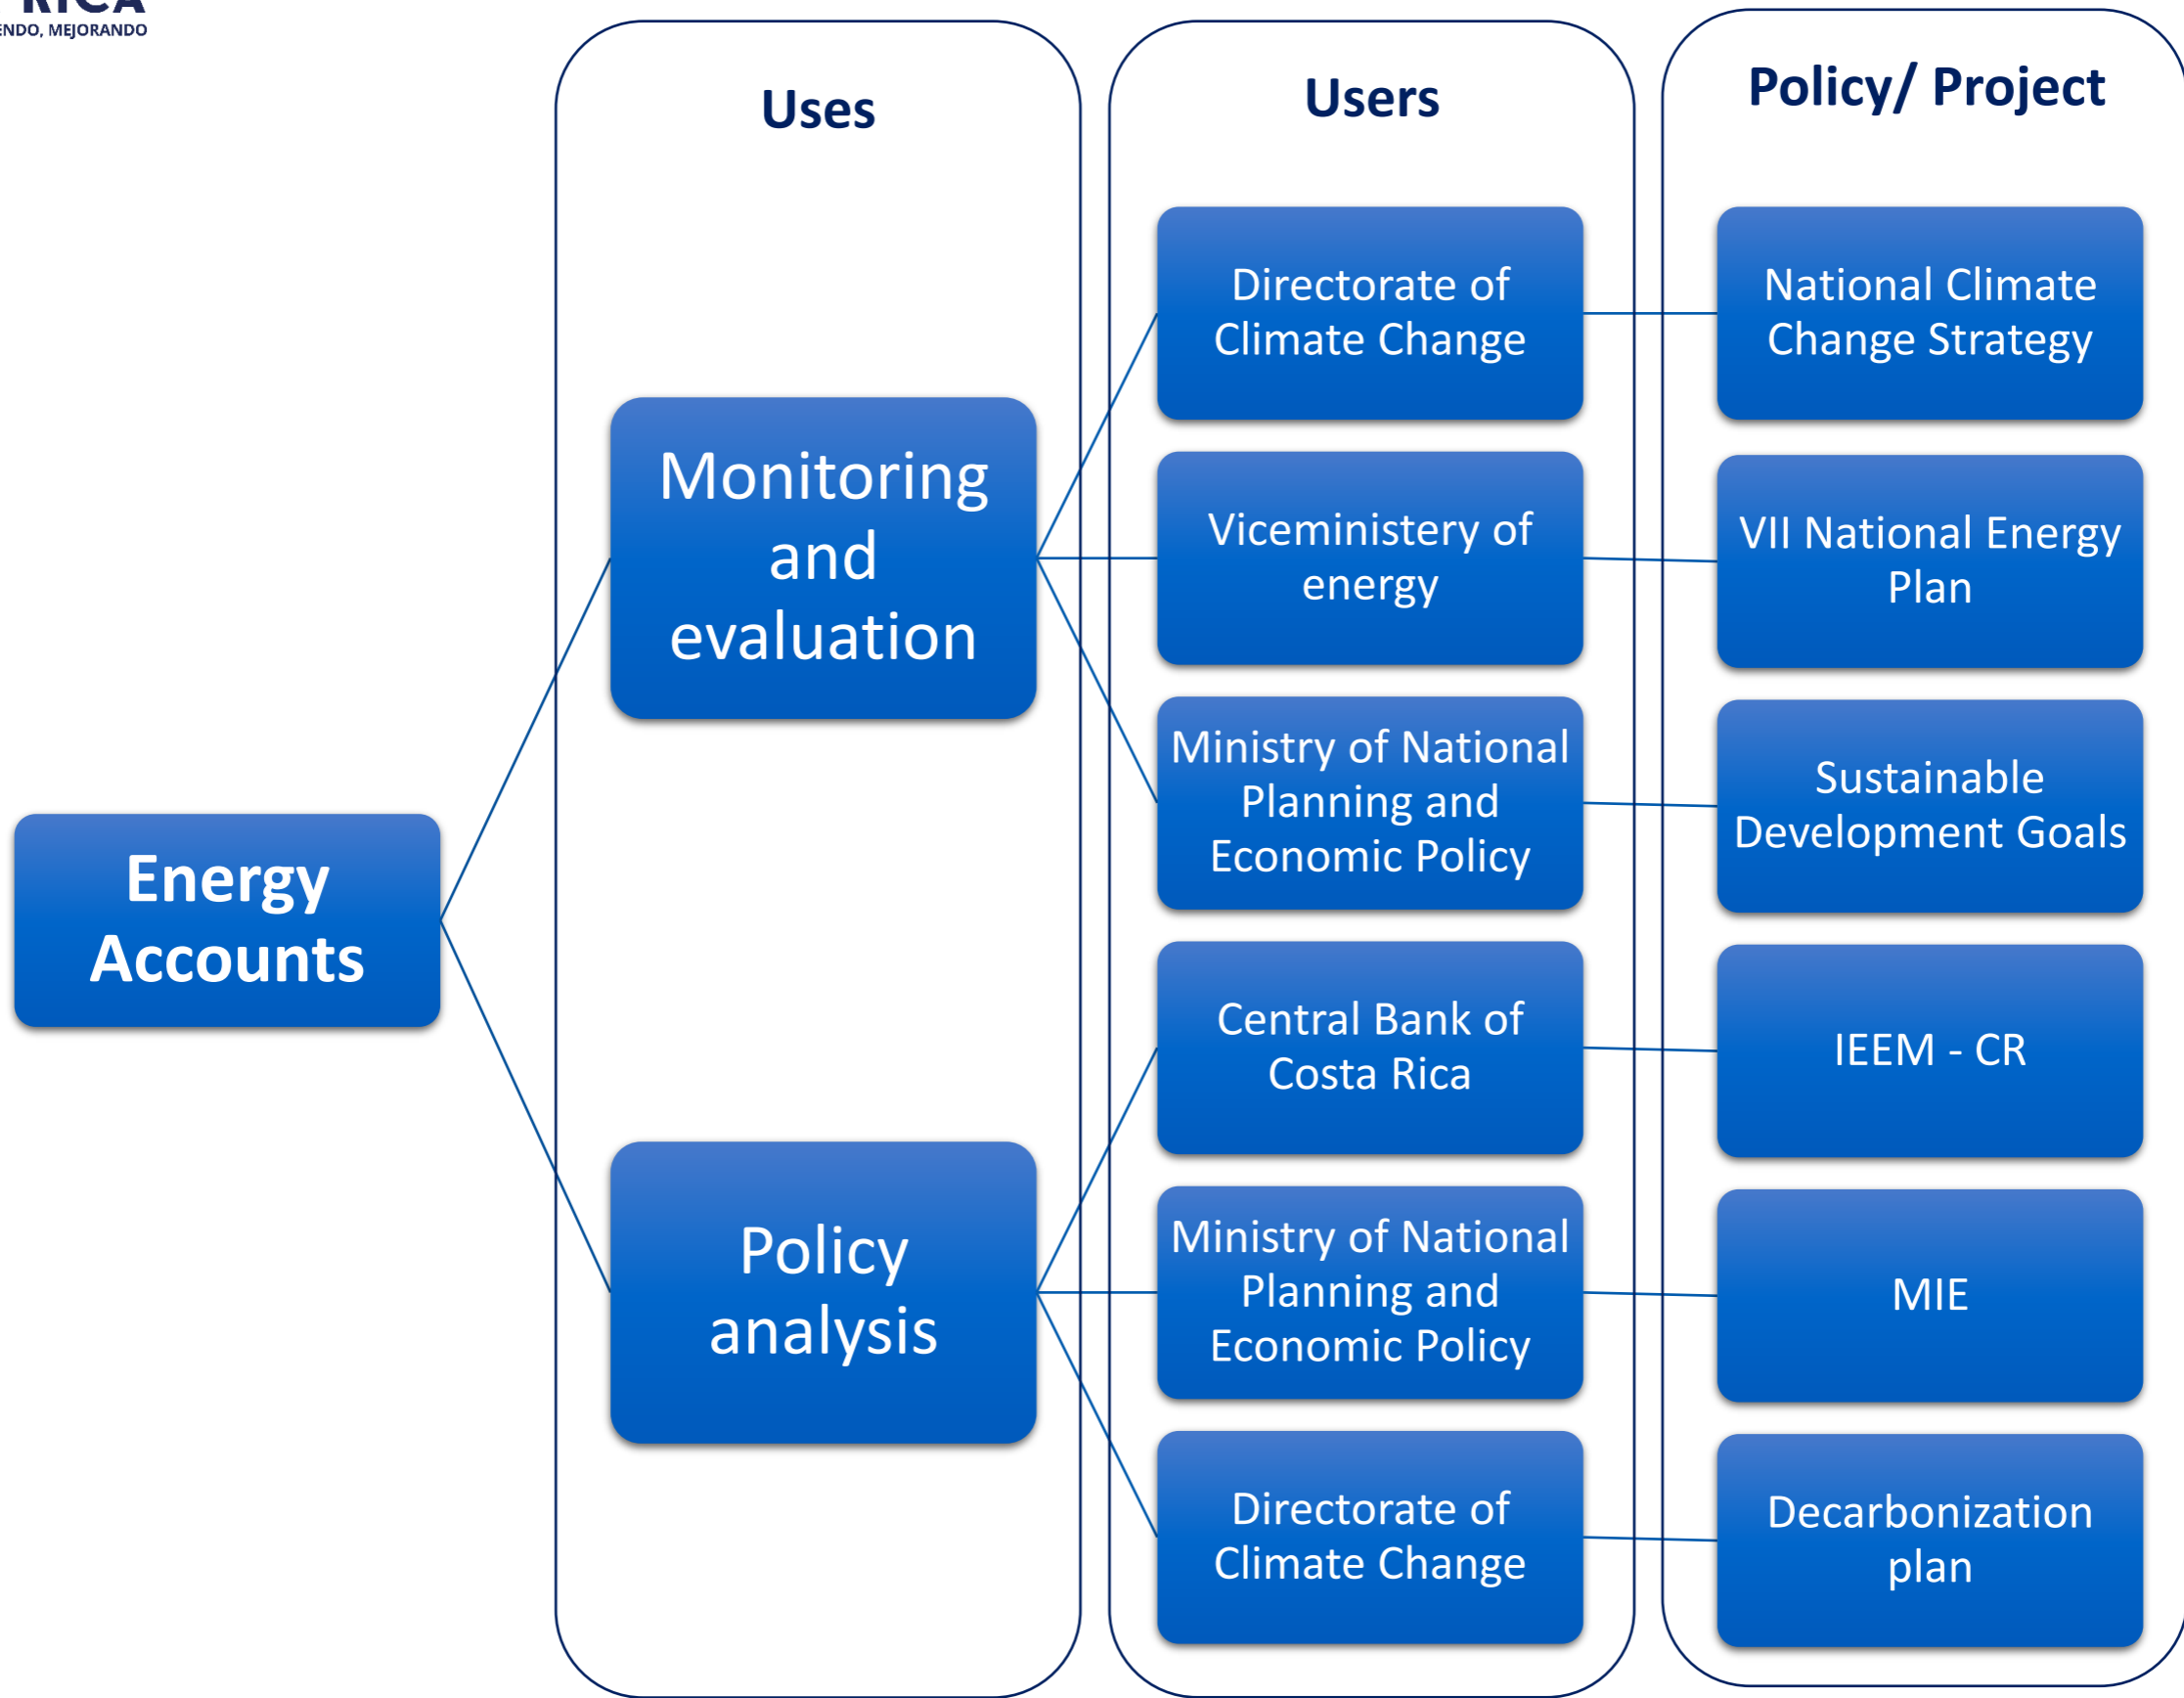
RICA
ENDO, MEJORANDO

Uses

Users

Policy/ Project

Energy Accounts

Monitoring and evaluation

Policy analysis

Directorate of Climate Change

Viceministery of energy

Ministry of National Planning and Economic Policy

Central Bank of Costa Rica

Ministry of National Planning and Economic Policy

Directorate of Climate Change

National Climate Change Strategy

VII National Energy Plan

Sustainable Development Goals

IEEM - CR

MIE

Decarbonization plan